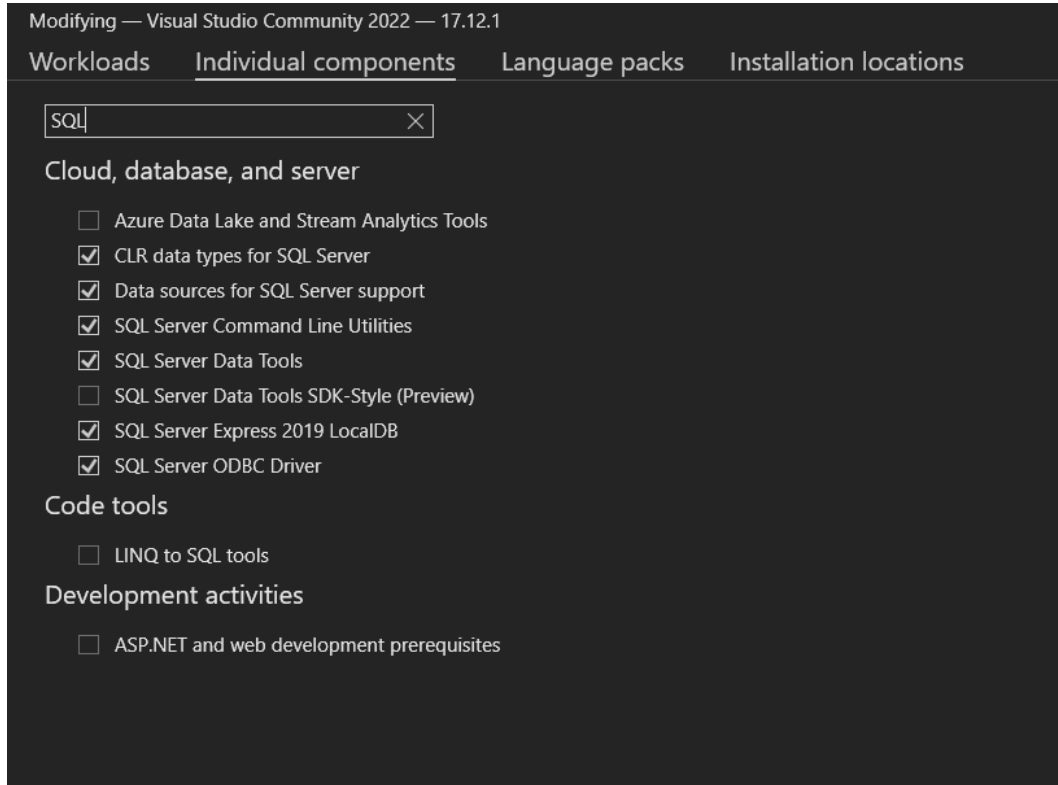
Modifying — Visual Studio Community 2022 — 17.12.1

Workloads Individual components Language packs Installation locations

SQL

Cloud, database, and server

Azure Data Lake and Stream Analytics Tools
CLR data types for SQL Server
Data sources for SQL Server support
SQL Server Command Line Utilities
SQL Server Data Tools
SQL Server Data Tools SDK-Style (Preview)
SQL Server Express 2019 LocalDB
SQL Server ODBC Driver

Code tools

LINQ to SQL tools

Development activities

ASP.NET and web development prerequisites